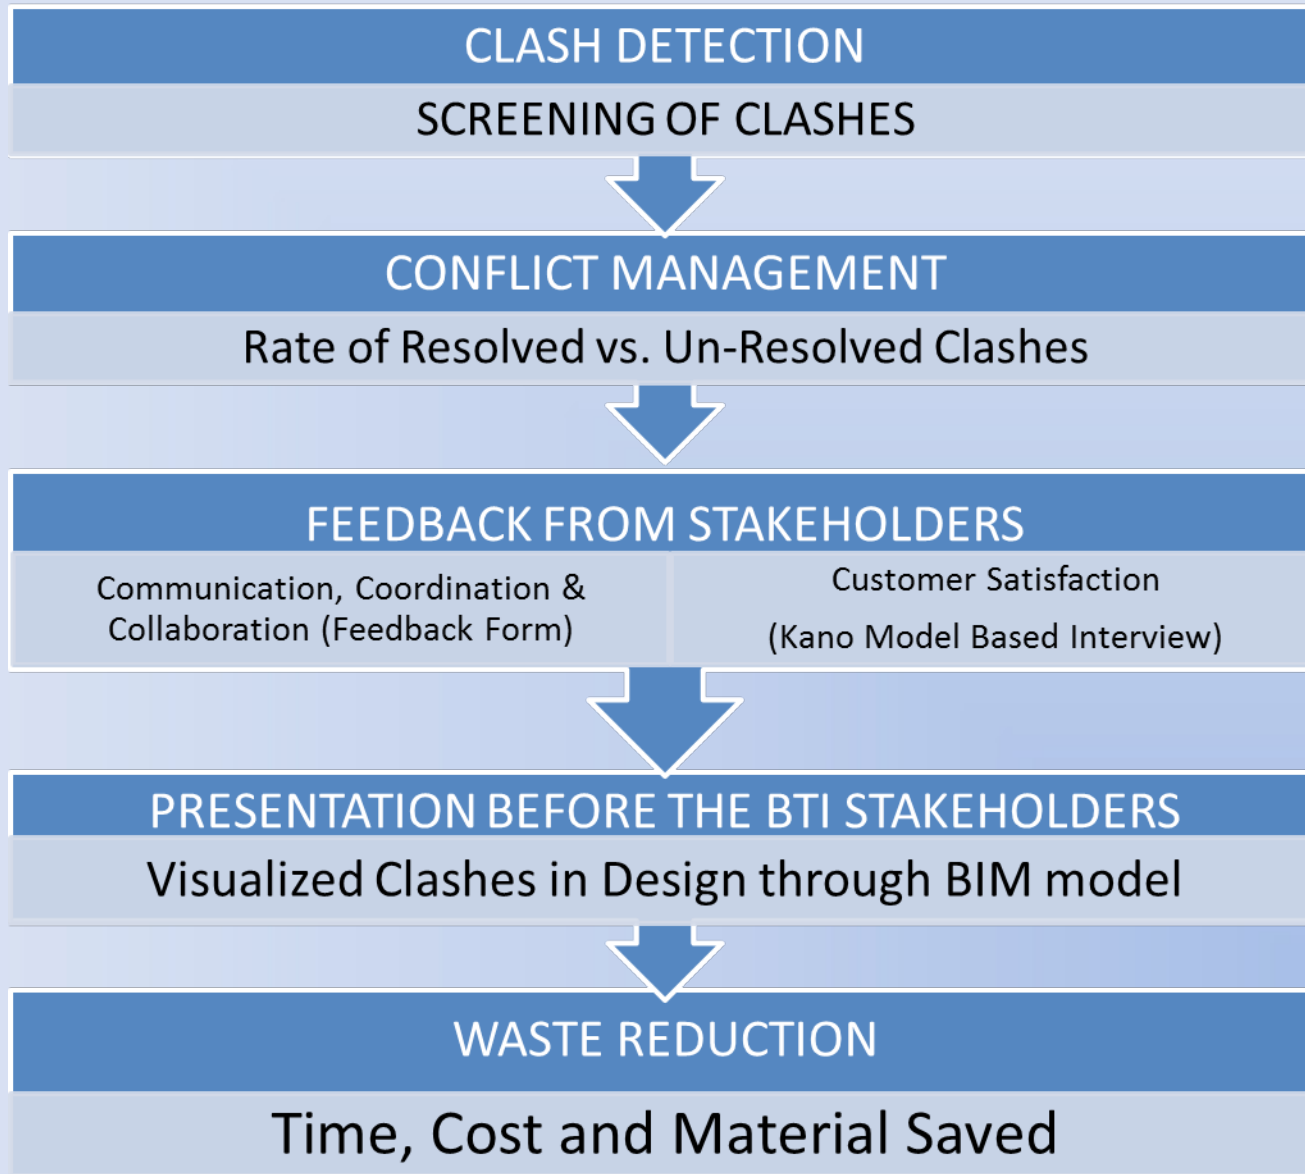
CLASH DETECTION

SCREENING OF CLASHES

CONFLICT MANAGEMENT

Rate of Resolved vs. Un-Resolved Clashes

FEEDBACK FROM STAKEHOLDERS

Communication, Coordination & Collaboration (Feedback Form)

Customer Satisfaction

(Kano Model Based Interview)

PRESENTATION BEFORE THE BTI STAKEHOLDERS

Visualized Clashes in Design through BIM model

WASTE REDUCTION

Time, Cost and Material Saved